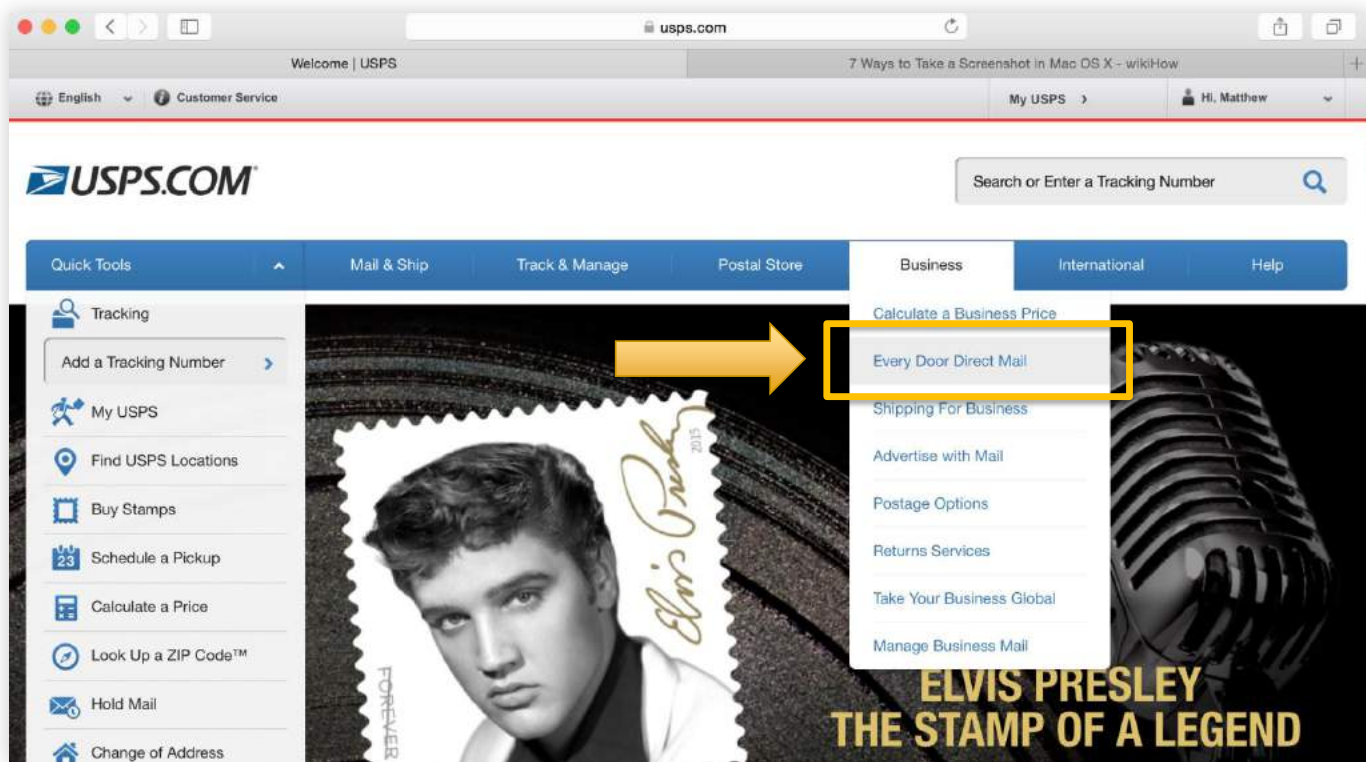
usps.com

Welcome | USPS

7 Ways to Take a Screenshot in Mac OS X - wikiHow

English

Customer Service

My USPS ›

Hi, Matthew

USPS.COM

Search or Enter a Tracking Number

Quick Tools

Mail & Ship

Track & Manage

Postal Store

Business

International

Help

Tracking

Add a Tracking Number

My USPS

Find USPS Locations

Buy Stamps

23

Schedule a Pickup

Calculate a Price

Look Up a ZIP Code™

Hold Mail

Change of Address

Calculate a Business Price

Every Door Direct Mail

Shipping For Business

Advertise with Mail

Postage Options

Returns Services

Take Your Business Global

Manage Business Mail

2015

Elvis Presley

FOREVER

ELVIS PRESLEY
THE STAMP OF A LEGEND